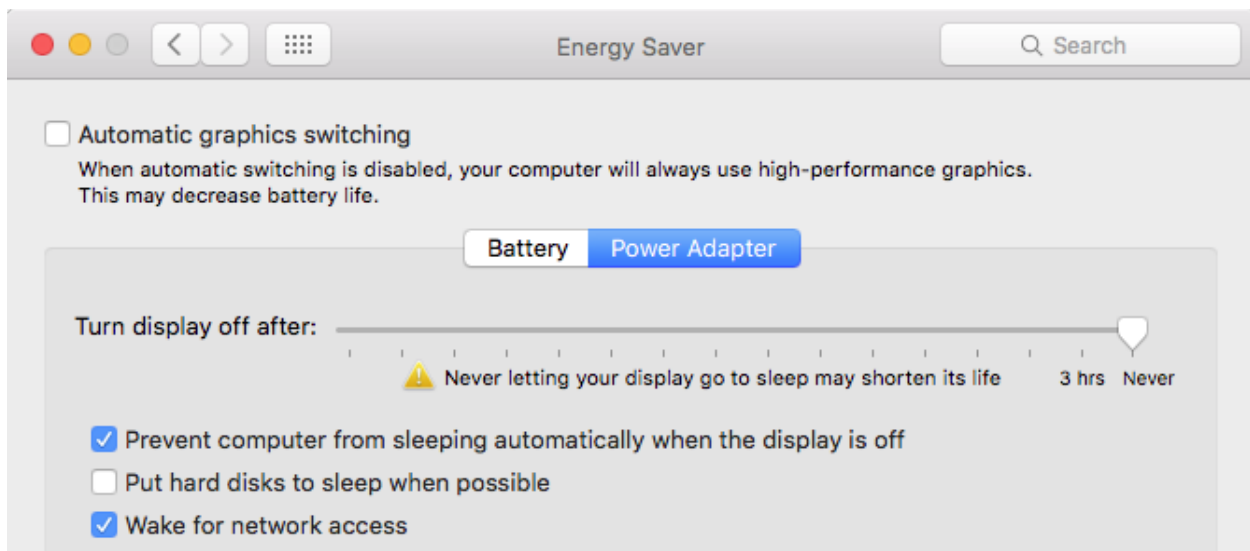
Energy Saver

Search

Automatic graphics switching

When automatic switching is disabled, your computer will always use high-performance graphics. This may decrease battery life.

Battery Power Adapter

Turn display off after:

Never letting your display go to sleep may shorten its life 3 hrs Never

Prevent computer from sleeping automatically when the display is off

Put hard disks to sleep when possible

Wake for network access